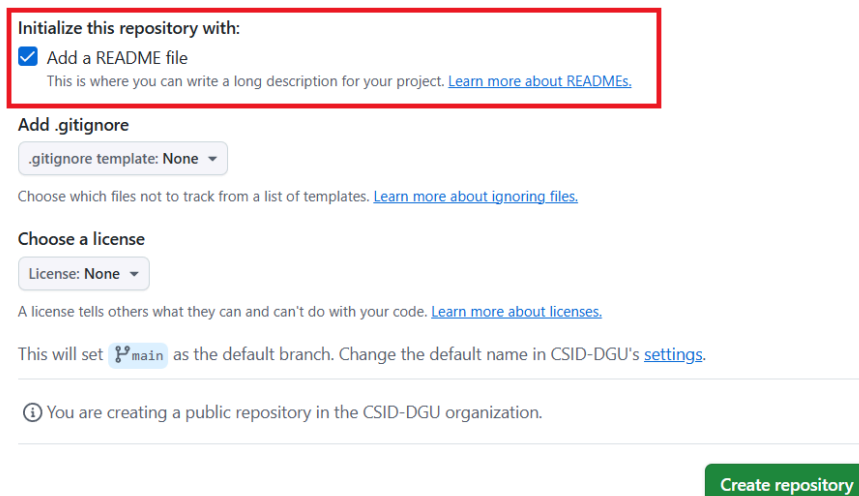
Initialize this repository with:

Add a README file

This is where you can write a long description for your project. Learn more about READMEs.

Add .gitignore

.gitignore template: None

Choose which files not to track from a list of templates. Learn more about ignoring files.

Choose a license

License: None

A license tells others what they can and can't do with your code. Learn more about licenses.

This will set main as the default branch. Change the default name in CSID-DGU's settings.

You are creating a public repository in the CSID-DGU organization.

Create repository